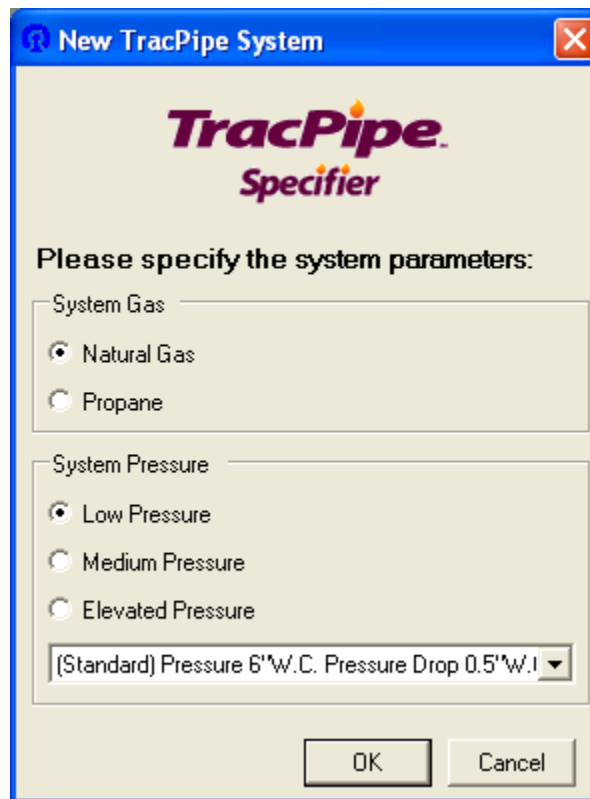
New TracPipe System

TracPipe.
Specifier

Please specify the system parameters:

System Gas

Natural Gas

Propane

System Pressure

Low Pressure

Medium Pressure

Elevated Pressure

(Standard) Pressure 6"W.C. Pressure Drop 0.5"W.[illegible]

OK

Cancel